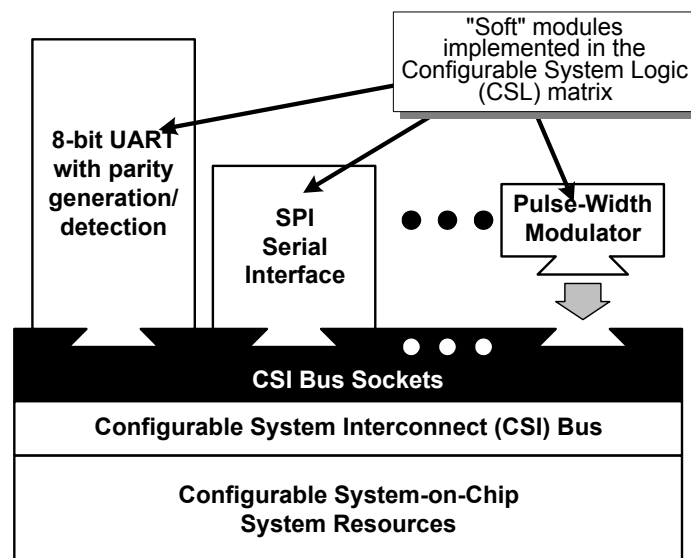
"Soft" modules implemented in the Configurable System Logic (CSL) matrix

8-bit UART with parity generation/ detection

SPI Serial Interface

Pulse-Width Modulator

CSI Bus Sockets

Configurable System Interconnect (CSI) Bus

Configurable System-on-Chip System Resources